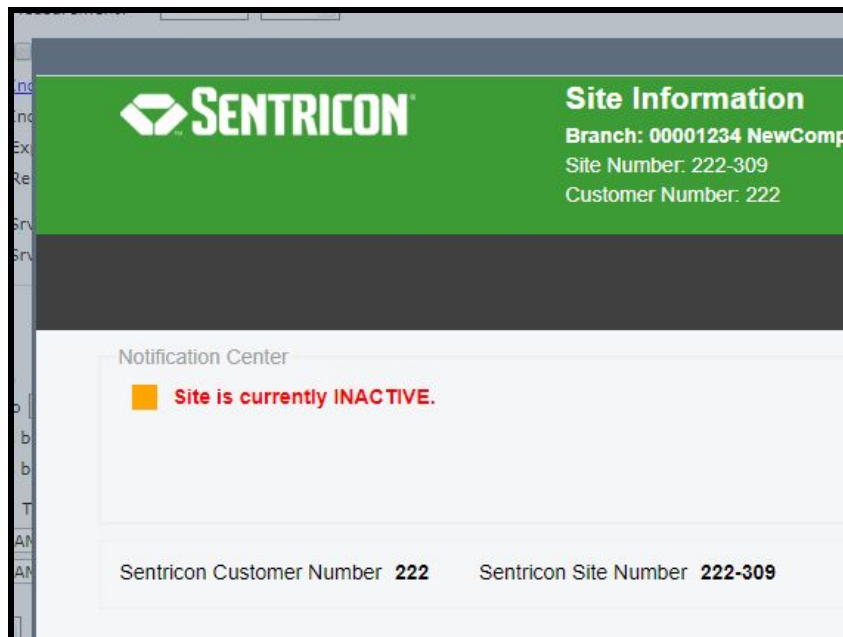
SENTRICON

Site Information
Branch: 00001234 NewComp
Site Number: 222-309
Customer Number: 222

Notification Center

Site is currently INACTIVE.

Sentricon Customer Number 222
Sentricon Site Number 222-309